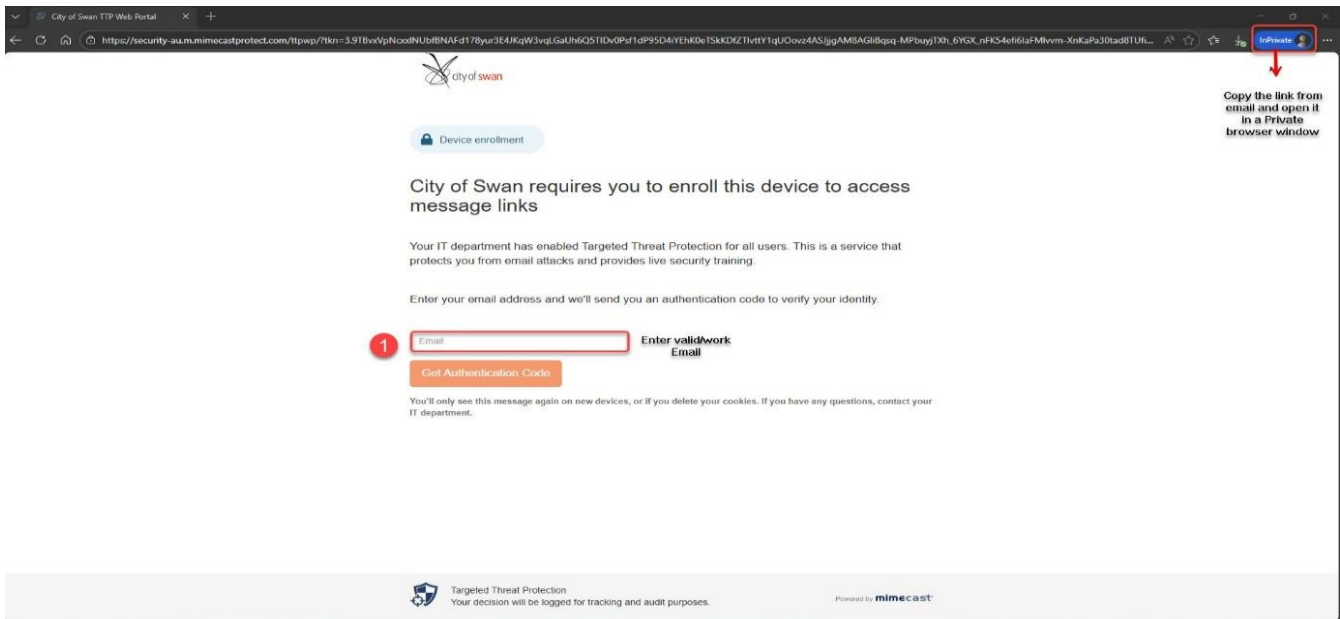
City of Swan TTP Web Portal

https://security-au.m.mimecastprotect.com/ttpwp/?tkn=3.9TBvxVpNoodNUbfBNAFd178yur3E4JKqW3vqLGaUh6Q5TIDv0Psf1dP95D4iYEhK0eTSkKDfZTlvttY1qUOovz4ASJjgAM8AGli8qsq-MPbuyjTXh_6YGX_nFK54efi6laFMlvvm-XnKaPa30tad8TUfi...

InPrivate

Copy the link from email and open it in a Private browser window

city of swan

Device enrollment

City of Swan requires you to enroll this device to access message links

Your IT department has enabled Targeted Threat Protection for all users. This is a service that protects you from email attacks and provides live security training.

Enter your email address and we'll send you an authentication code to verify your identity.

1

Email

Enter valid/work Email

Get Authentication Code

You'll only see this message again on new devices, or if you delete your cookies. If you have any questions, contact your IT department.

Targeted Threat Protection
Your decision will be logged for tracking and audit purposes.

Powered by mimecast